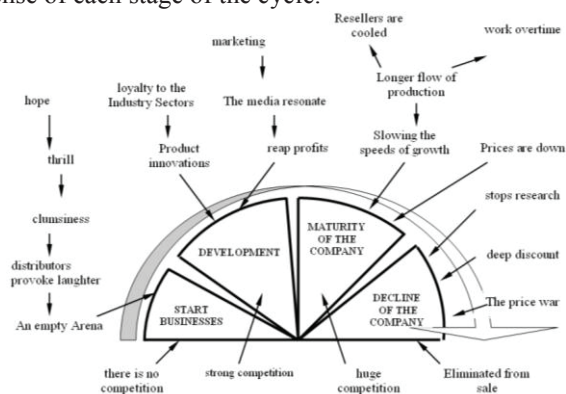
nse of each stage of the cycle.

hope

thrill

clumsiness

distributors provoke laughter

An empty Arena

loyalty to the Industry Sectors

Product innovations

marketing

The media resonate

reap profits

Resellers are cooled

Longer flow of production

work overtime

Slowing the speeds of growth

Prices are down

stops research

deep discount

The price war

START BUSINESSES

DEVELOPMENT

MATURITY OF THE COMPANY

DECLINE OF THE COMPANY

there is no competition

strong competition

huge competition

Eliminated from sale